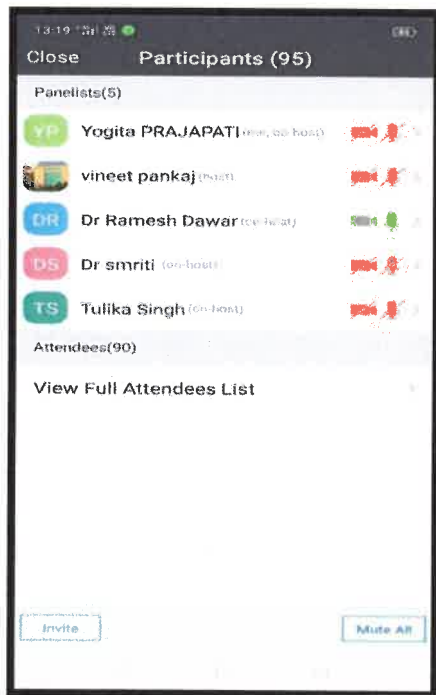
13:19

Close Participants (95)

Panelists(5)

YP Yogita PRAJAPATI (me, co-host)

vineet pankaj (host)

DR Dr Ramesh Dawar (co-host)

DS Dr smriti (co-host)

TS Tulika Singh (co-host)

Attendees(90)

View Full Attendees List

Invite

Mute All